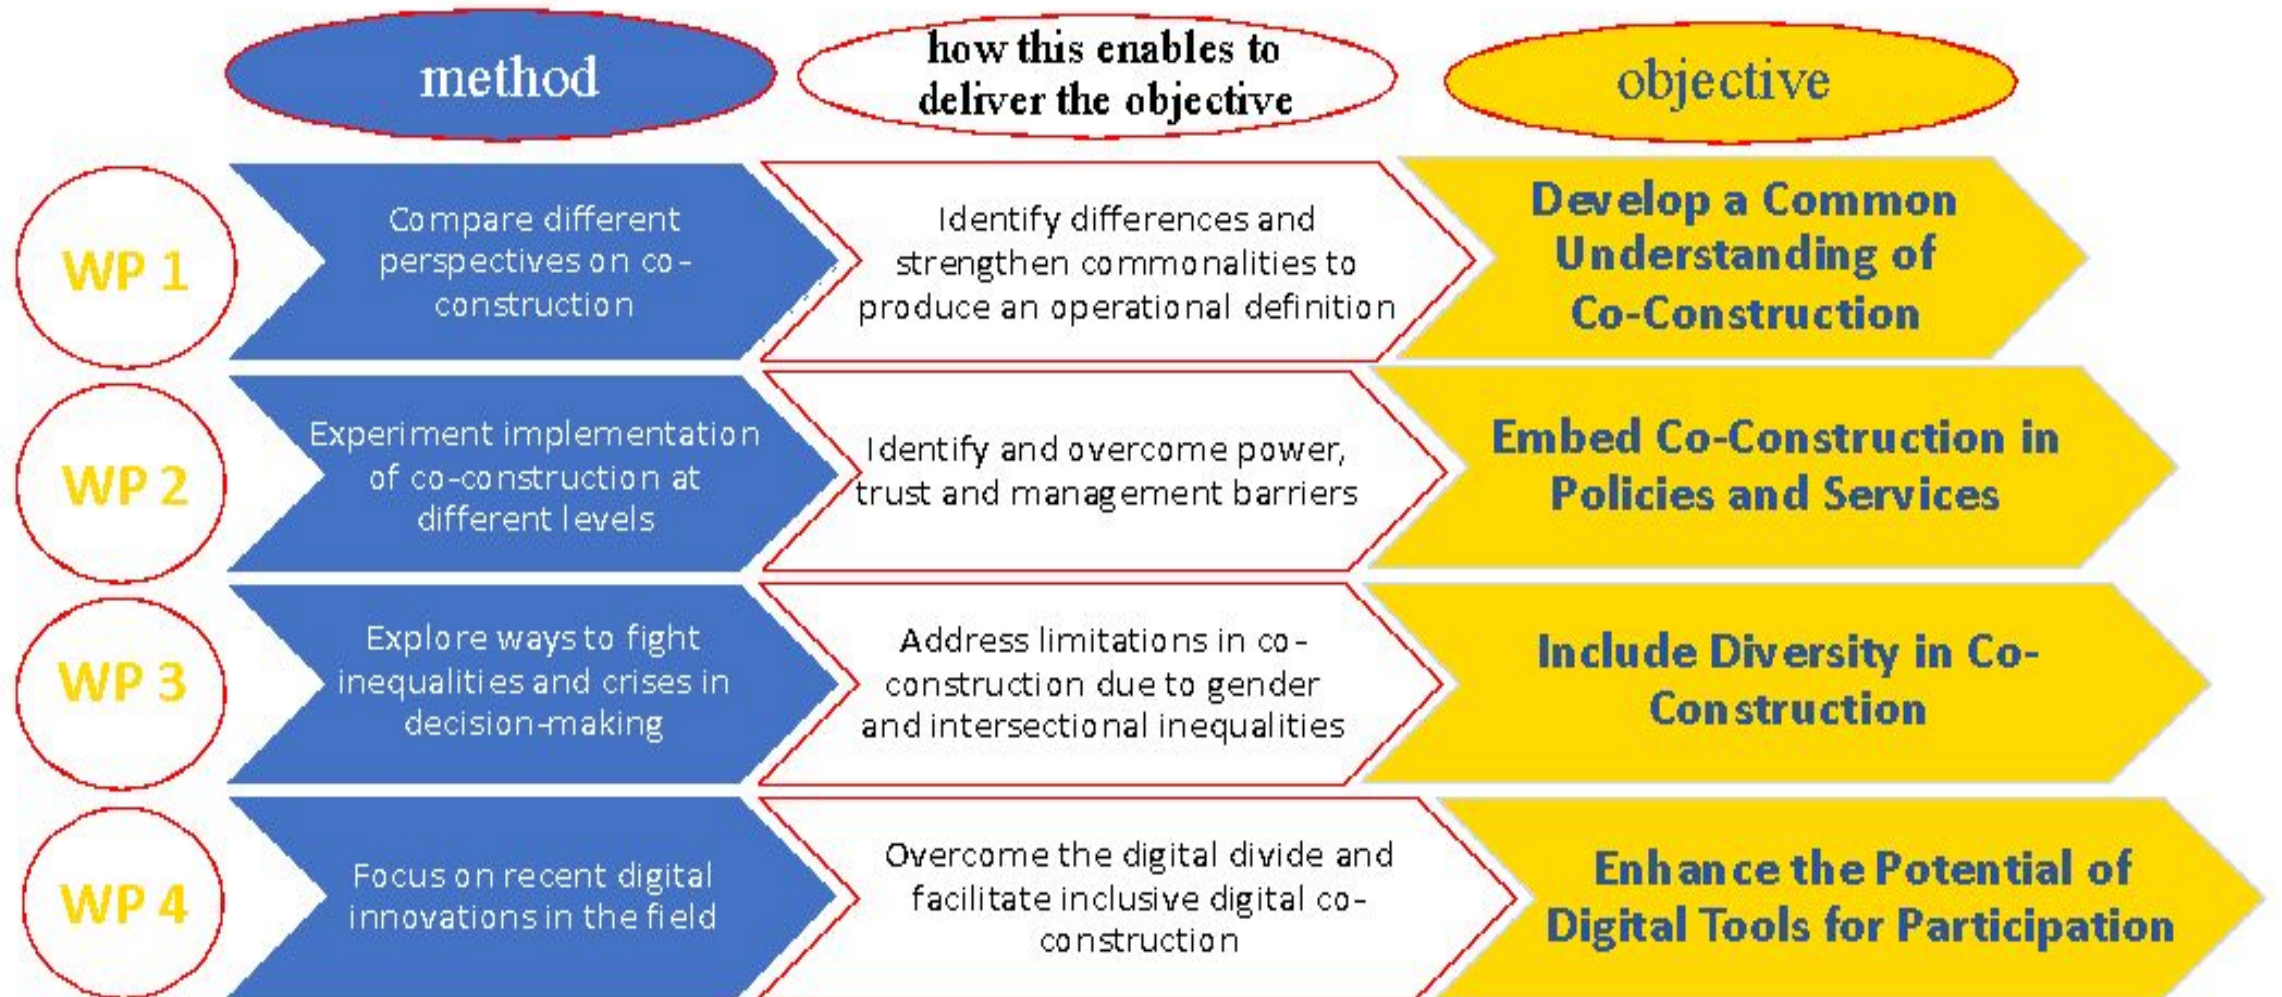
| | method | how this enables to deliver the objective | objective |
|---|---|---|---|
| WP 1 | Compare different perspectives on co-construction | Identify differences and strengthen commonalities to produce an operational definition | Develop a Common Understanding of Co-Construction |
| WP 2 | Experiment implementation of co-construction at different levels | Identify and overcome power, trust and management barriers | Embed Co-Construction in Policies and Services |
| WP 3 | Explore ways to fight inequalities and crises in decision-making | Address limitations in co-construction due to gender and intersectional inequalities | Include Diversity in Co-Construction |
| WP 4 | Focus on recent digital innovations in the field | Overcome the digital divide and facilitate inclusive digital co-construction | Enhance the Potential of Digital Tools for Participation |